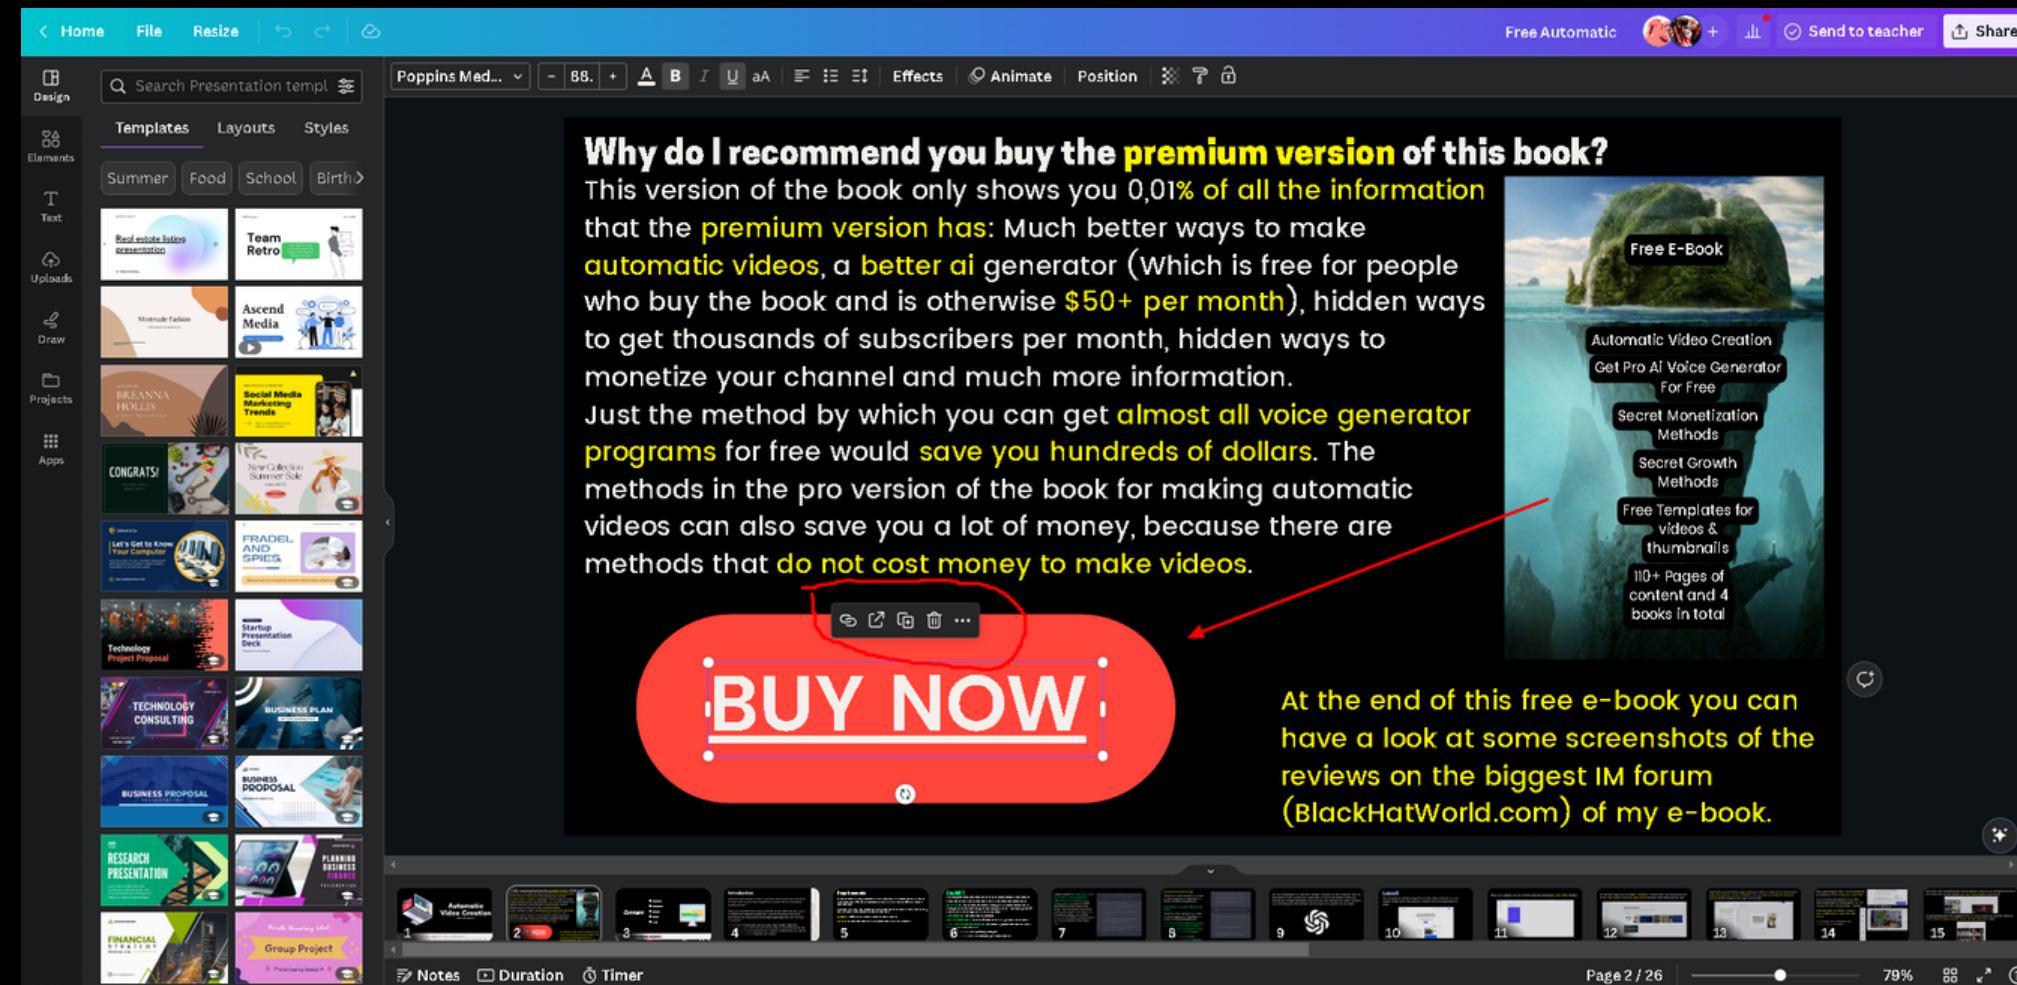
Home File Resize

Free Automatic

Send to teacher

Share

Design

Elements

Text

Uploads

Draw

Projects

Apps

Search Presentation templ

Templates Layouts Styles

Summer Food School Birth

Real estate listing presentation

Team Retro

Ascend Media

BREANNA HOLLIS

Social Media Marketing Trends

CONGRATS!

New Collection Summer Sale

Let's Get to Know Your Computer

FRADEL AND SPIES

Technology Project Proposal

Startup Presentation Deck

TECHNOLOGY CONSULTING

BUSINESS PLAN

BUSINESS PROPOSAL

BUSINESS PROPOSAL

RESEARCH PRESENTATION

PLANNING BUSINESS FINANCE

FINANCIAL STRATEGY

Group Project

Poppins Med... - 88. + B I U aA Effects Animate Position

Why do I recommend you buy the premium version of this book?

This version of the book only shows you 0,01% of all the information that the premium version has: Much better ways to make automatic videos, a better ai generator (Which is free for people who buy the book and is otherwise $50+ per month), hidden ways to get thousands of subscribers per month, hidden ways to monetize your channel and much more information.
Just the method by which you can get almost all voice generator programs for free would save you hundreds of dollars. The methods in the pro version of the book for making automatic videos can also save you a lot of money, because there are methods that do not cost money to make videos.

Free E-Book

Automatic Video Creation

Get Pro Ai Voice Generator For Free

Secret Monetization Methods

Secret Growth Methods

Free Templates for videos & thumbnails

110+ Pages of content and 4 books in total

BUY NOW

At the end of this free e-book you can have a look at some screenshots of the reviews on the biggest IM forum (BlackHatWorld.com) of my e-book.

Automatic Video Creation

1 2 3 4 5 6 7 8 9 10 11 12 13 14 15

Notes Duration Timer

Page 2 / 26

79%